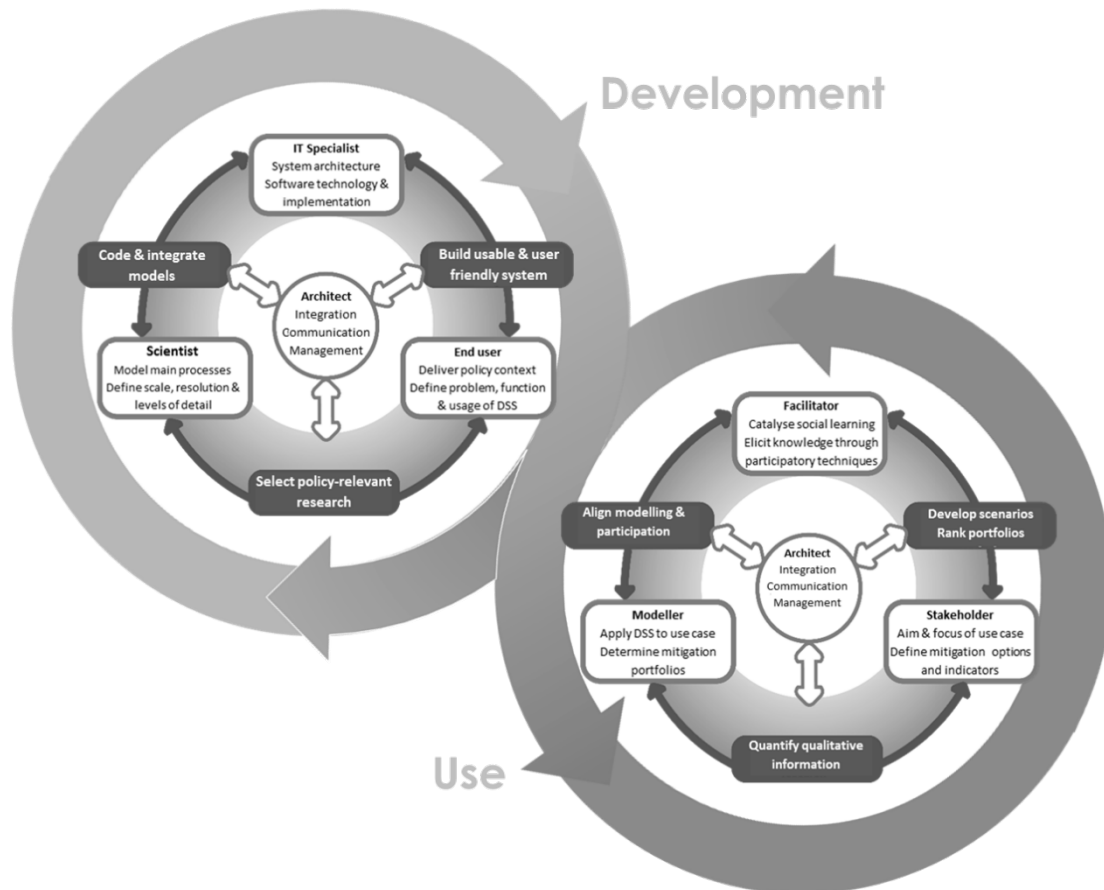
Development

IT Specialist
System architecture
Software technology & implementation

Code & integrate models

Build usable & user friendly system

Architect
Integration
Communication
Management

Scientist
Model main processes
Define scale, resolution & levels of detail

End user
Deliver policy context
Define problem, function & usage of DSS

Select policy-relevant research

Facilitator
Catalyse social learning
Elicit knowledge through participatory techniques

Align modelling & participation

Develop scenarios
Rank portfolios

Architect
Integration
Communication
Management

Modeller
Apply DSS to use case
Determine mitigation portfolios

Stakeholder
Aim & focus of use case
Define mitigation options and indicators

Quantify qualitative information

Use